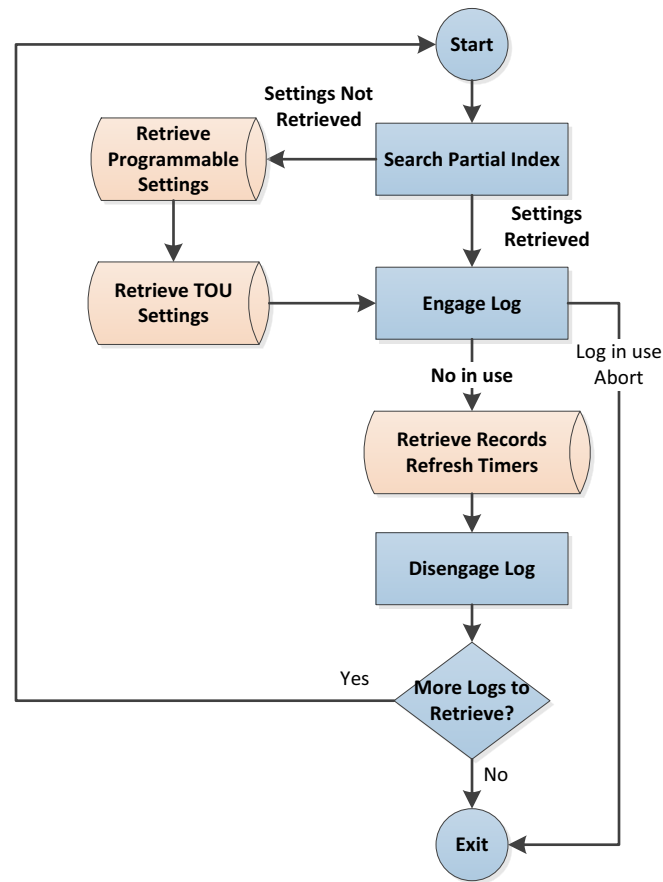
Start

Settings Not Retrieved

Retrieve Programmable Settings

Search Partial Index

Settings Retrieved

Retrieve TOU Settings

Engage Log

Log in use Abort

No in use

Retrieve Records Refresh Timers

Disengage Log

Yes

More Logs to Retrieve?

No

Exit